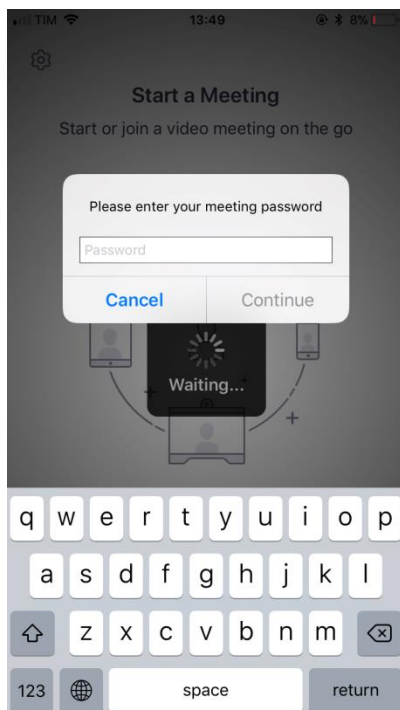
TIM
13:49
8%

Start a Meeting
Start or join a video meeting on the go

Please enter your meeting password
Password
Cancel
Continue

Waiting...

q w e r t y u i o p
a s d f g h j k l
z x c v b n m
123
space
return